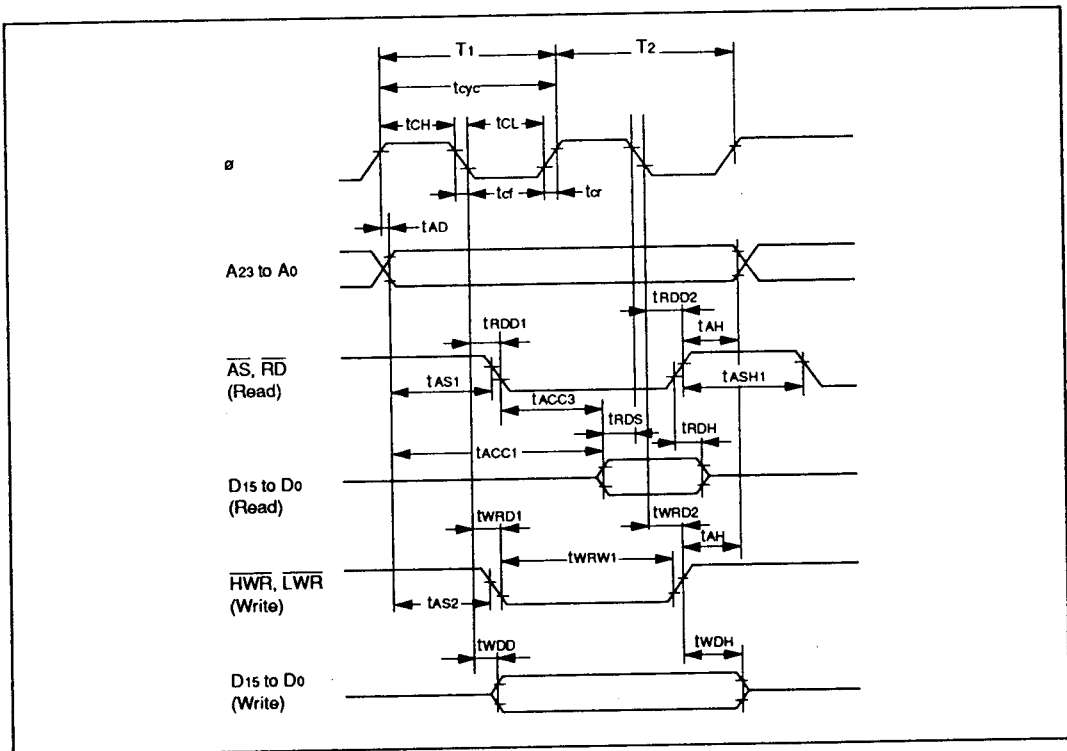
$T_1$

$T_2$

$t_{cyc}$

$t_{CH}$

$t_{CL}$

ø

$t_{cf}$

$t_{cr}$

$t_{AD}$

$A_{23}$ to $A_0$

$t_{RDD2}$

$t_{RDD1}$

$t_{AH}$

$\overline{AS}$, $\overline{RD}$ (Read)

$t_{AS1}$

$t_{ASH1}$

$t_{ACC3}$

$t_{RDS}$

$t_{RDH}$

$t_{ACC1}$

$D_{15}$ to $D_0$ (Read)

$t_{WRD1}$

$t_{WRD2}$

$t_{AH}$

$t_{WRW1}$

$\overline{HWR}$, $\overline{LWR}$ (Write)

$t_{AS2}$

$t_{WDD}$

$t_{WDH}$

$D_{15}$ to $D_0$ (Write)